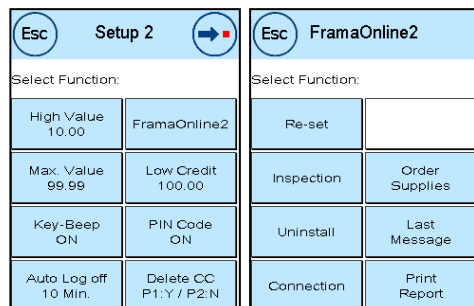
Esc Setup 2

Select Function:

| High Value 10.00 | FramaOnline2 |
|---|---|
| Max. Value 99.99 | Low Credit 100.00 |
| Key-Beep ON | PIN Code ON |
| Auto Log off 10 Min. | Delete CC P1:Y / P2:N |

Esc FramaOnline2

Select Function:

| Re-set | |
|---|---|
| Inspection | Order Supplies |
| Uninstall | Last Message |
| Connection | Print Report |